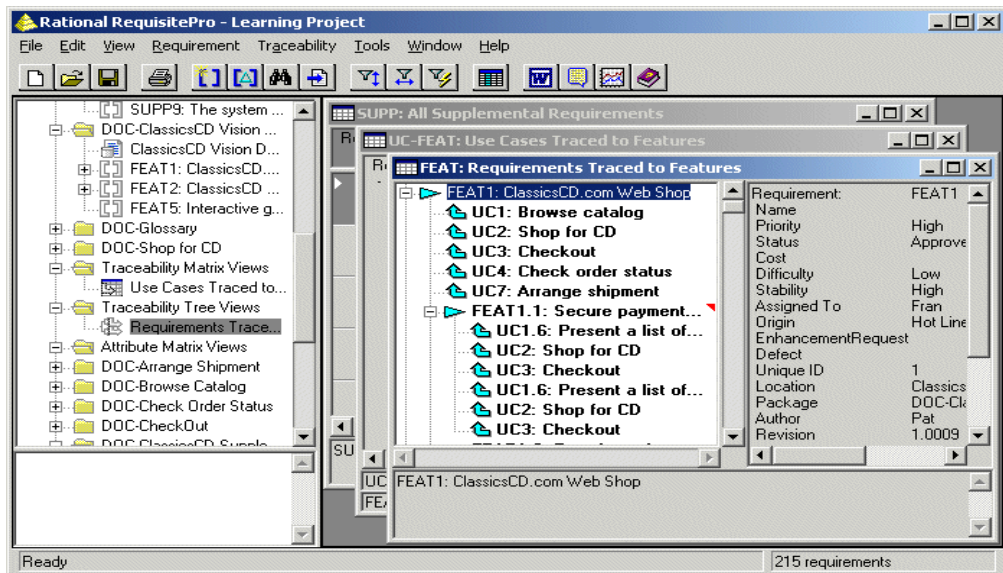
Rational RequisitePro - Learning Project

File Edit View Requirement Traceability Tools Window Help

SUPP9: The system ...
DOC-ClassicsCD Vision ...
ClassicsCD Vision D...
FEAT1: ClassicsCD....
FEAT2: ClassicsCD ...
FEAT5: Interactive g...
DOC-Glossary
DOC-Shop for CD
Traceability Matrix Views
Use Cases Traced to...
Traceability Tree Views
Requirements Trace...
Attribute Matrix Views
DOC-Arrange Shipment
DOC-Browse Catalog
DOC-Check Order Status
DOC-CheckOut
DOC-ClassicsCD Supple...

SUPP: All Supplemental Requirements

UC-FEAT: Use Cases Traced to Features

FEAT: Requirements Traced to Features

FEAT1: ClassicsCD.com Web Shop
UC1: Browse catalog
UC2: Shop for CD
UC3: Checkout
UC4: Check order status
UC7: Arrange shipment
FEAT1.1: Secure payment...
UC1.6: Present a list of...
UC2: Shop for CD
UC3: Checkout
UC1.6: Present a list of...
UC2: Shop for CD
UC3: Checkout

| | |
|---|---|
| Requirement: | FEAT1 |
| Name | |
| Priority | High |
| Status | Approve |
| Cost | |
| Difficulty | Low |
| Stability | High |
| Assigned To | Fran |
| Origin | Hot Line |
| EnhancementRequest | |
| Defect | |
| Unique ID | 1 |
| Location | Classics |
| Package | DOC-Cla |
| Author | Pat |
| Revision | 1.0009 |

FEAT1: ClassicsCD.com Web Shop

Ready

215 requirements